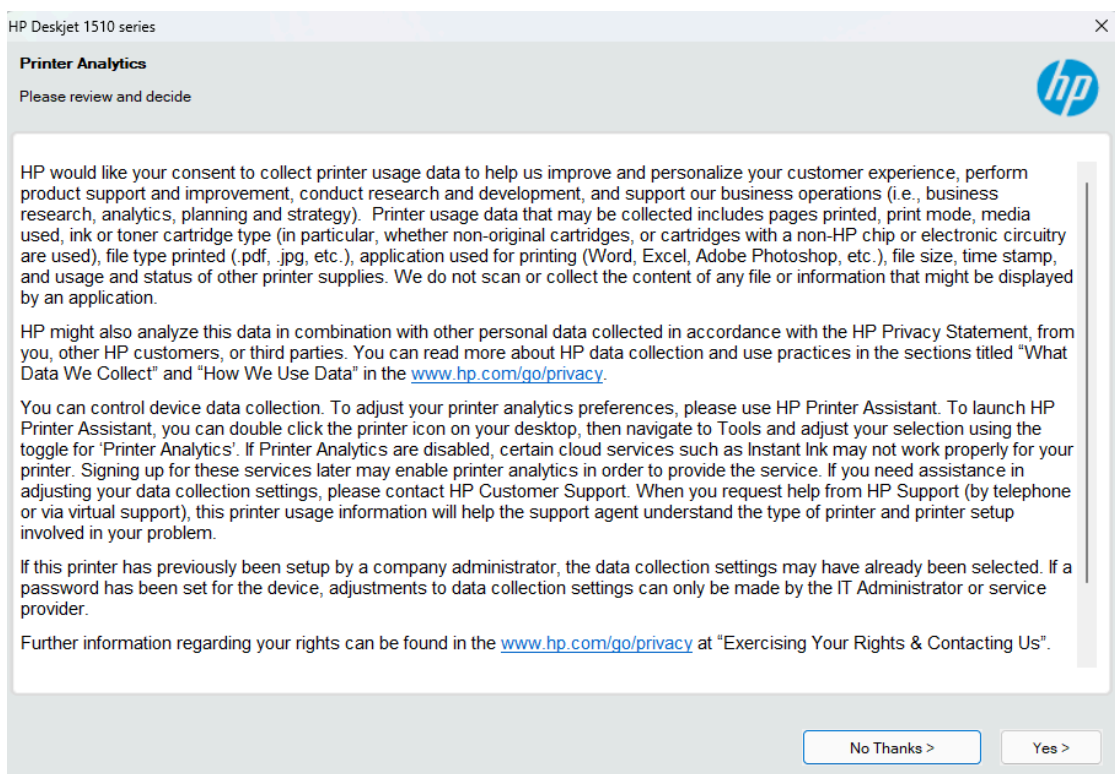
HP Deskjet 1510 series

Printer Analytics

Please review and decide

hp

HP would like your consent to collect printer usage data to help us improve and personalize your customer experience, perform product support and improvement, conduct research and development, and support our business operations (i.e., business research, analytics, planning and strategy). Printer usage data that may be collected includes pages printed, print mode, media used, ink or toner cartridge type (in particular, whether non-original cartridges, or cartridges with a non-HP chip or electronic circuitry are used), file type printed (.pdf, .jpg, etc.), application used for printing (Word, Excel, Adobe Photoshop, etc.), file size, time stamp, and usage and status of other printer supplies. We do not scan or collect the content of any file or information that might be displayed by an application.

HP might also analyze this data in combination with other personal data collected in accordance with the HP Privacy Statement, from you, other HP customers, or third parties. You can read more about HP data collection and use practices in the sections titled "What Data We Collect" and "How We Use Data" in the www.hp.com/go/privacy.

You can control device data collection. To adjust your printer analytics preferences, please use HP Printer Assistant. To launch HP Printer Assistant, you can double click the printer icon on your desktop, then navigate to Tools and adjust your selection using the toggle for 'Printer Analytics'. If Printer Analytics are disabled, certain cloud services such as Instant Ink may not work properly for your printer. Signing up for these services later may enable printer analytics in order to provide the service. If you need assistance in adjusting your data collection settings, please contact HP Customer Support. When you request help from HP Support (by telephone or via virtual support), this printer usage information will help the support agent understand the type of printer and printer setup involved in your problem.

If this printer has previously been setup by a company administrator, the data collection settings may have already been selected. If a password has been set for the device, adjustments to data collection settings can only be made by the IT Administrator or service provider.

Further information regarding your rights can be found in the www.hp.com/go/privacy at "Exercising Your Rights & Contacting Us".

No Thanks >

Yes >